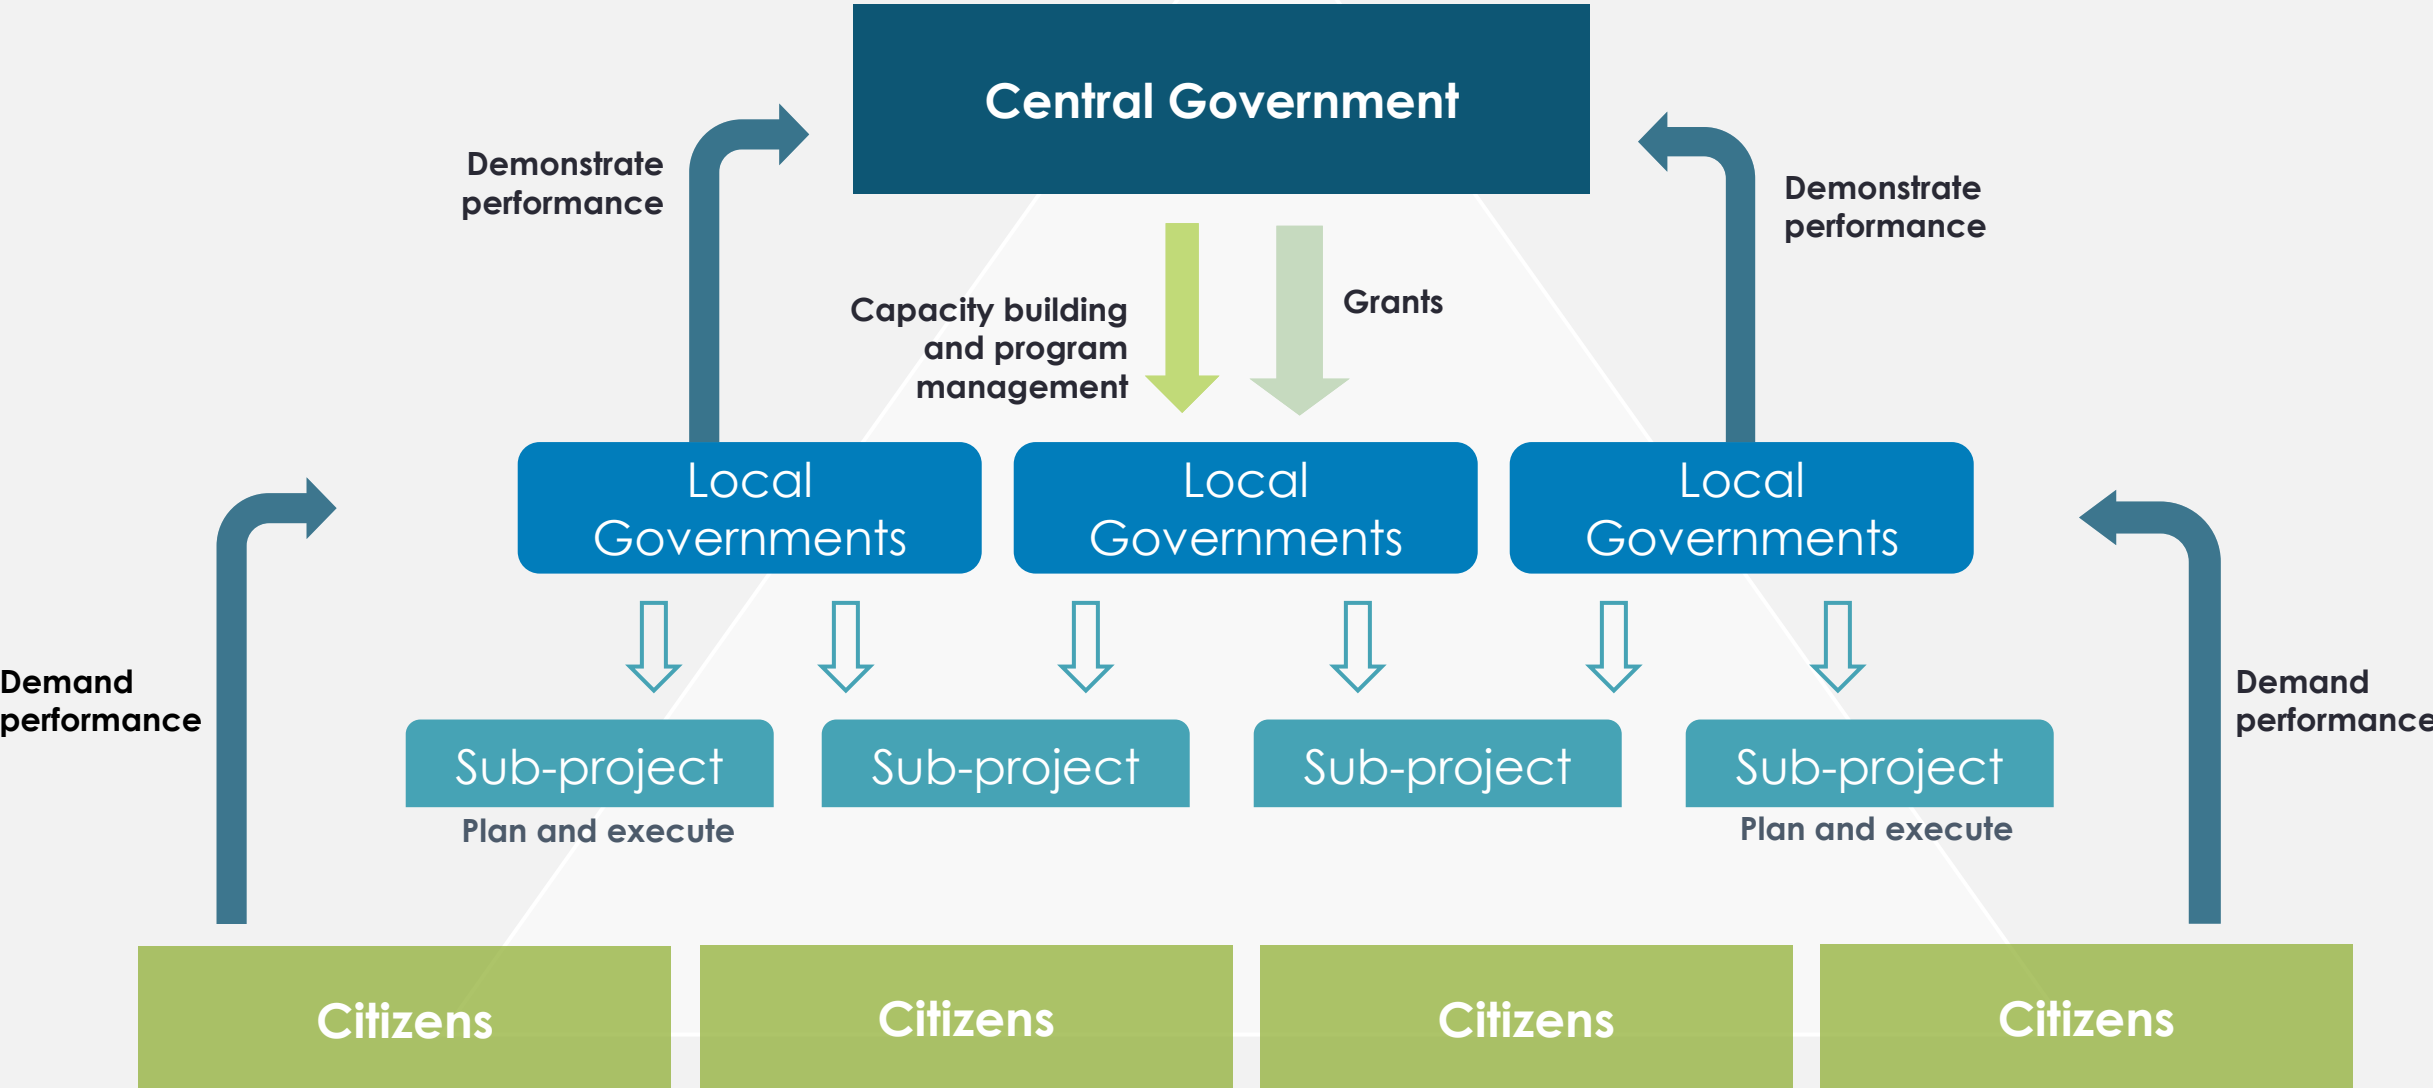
Central Government

Demonstrate performance

Demonstrate performance

Capacity building and program management

Grants

Local Governments

Local Governments

Local Governments

Demand performance

Demand performance

Sub-project

Sub-project

Sub-project

Sub-project

Plan and execute

Plan and execute

Citizens

Citizens

Citizens

Citizens